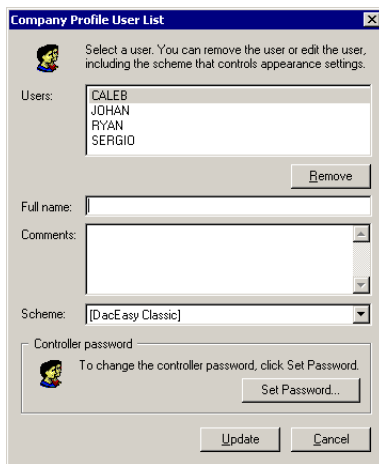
Company Profile User List

Select a user. You can remove the user or edit the user, including the scheme that controls appearance settings.

Users:
CALEB
JOHAN
RYAN
SERGIO

Remove

Full name:

Comments:

Scheme: [DacEasy Classic]

Controller password

To change the controller password, click Set Password.

Set Password...

Update Cancel